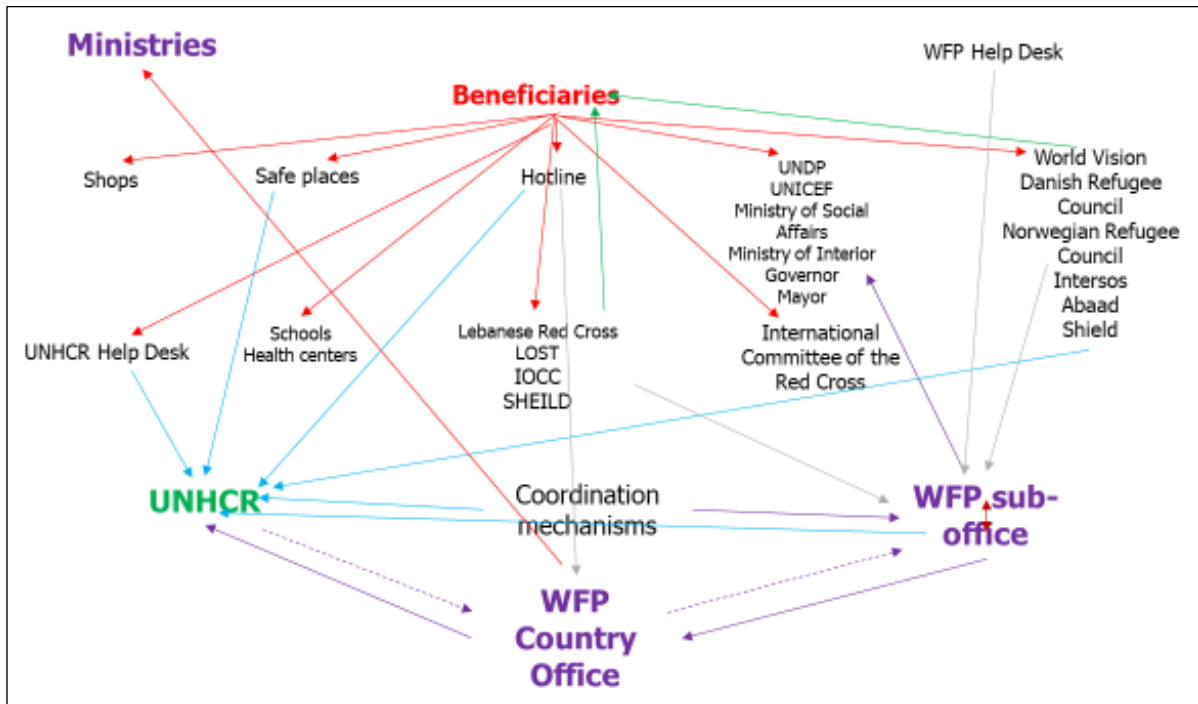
Ministries

WFP Help Desk

Beneficiaries

Shops

Safe places

Hotline

UNDP
UNICEF
Ministry of Social Affairs
Ministry of Interior
Governor
Mayor

World Vision
Danish Refugee Council
Norwegian Refugee Council
Intersos
Abaad
Shield

UNHCR Help Desk

Schools
Health centers

Lebanese Red Cross
LOST
IOCC
SHEILD

International Committee of the Red Cross

UNHCR

Coordination mechanisms

WFP sub-office

WFP Country Office